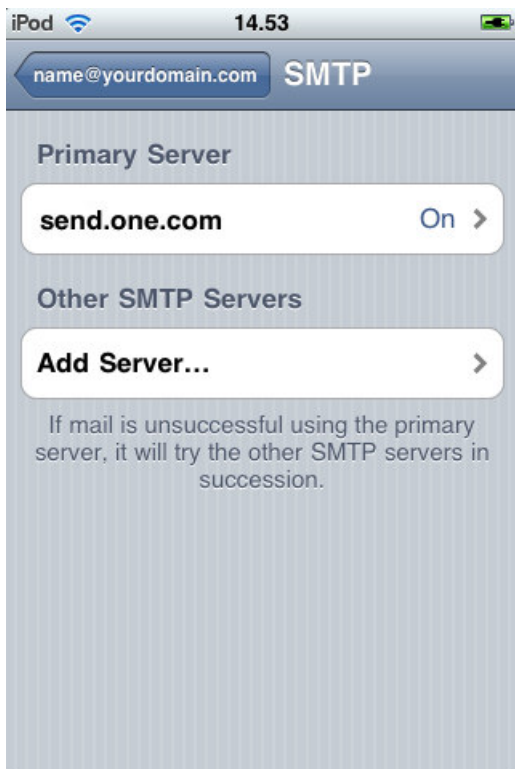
iPod 14.53

name@yourdomain.com SMTP

Primary Server

send.one.com On

Other SMTP Servers

Add Server...

If mail is unsuccessful using the primary server, it will try the other SMTP servers in succession.